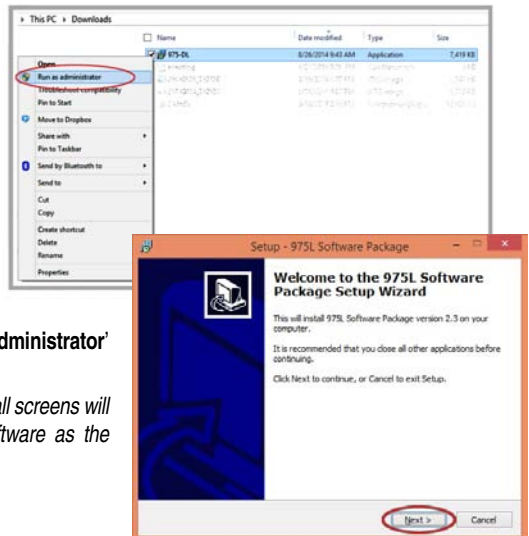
▸ This PC ▸ Downloads

| Name | Date modified | Type | Size |
|---|---|---|---|
| 975-DL | 8/26/2014 9:43 AM | Application | 7,419 KB |
| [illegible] | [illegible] | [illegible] | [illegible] |
| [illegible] | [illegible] | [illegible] | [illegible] |
| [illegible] | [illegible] | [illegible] | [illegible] |
| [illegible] | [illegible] | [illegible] | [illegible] |

Open
Run as administrator
Troubleshoot compatibility
Pin to Start
Move to Dropbox
Share with
Pin to Taskbar
Send by Bluetooth to
Send to
Cut
Copy
Create shortcut
Delete
Rename
Properties

Setup - 975L Software Package

Welcome to the 975L Software Package Setup Wizard

This will install 975L Software Package version 2.3 on your computer.

It is recommended that you close all other applications before continuing.

Click Next to continue, or Cancel to exit Setup.

Next >
Cancel

dministrator'

ll screens will
tware as the